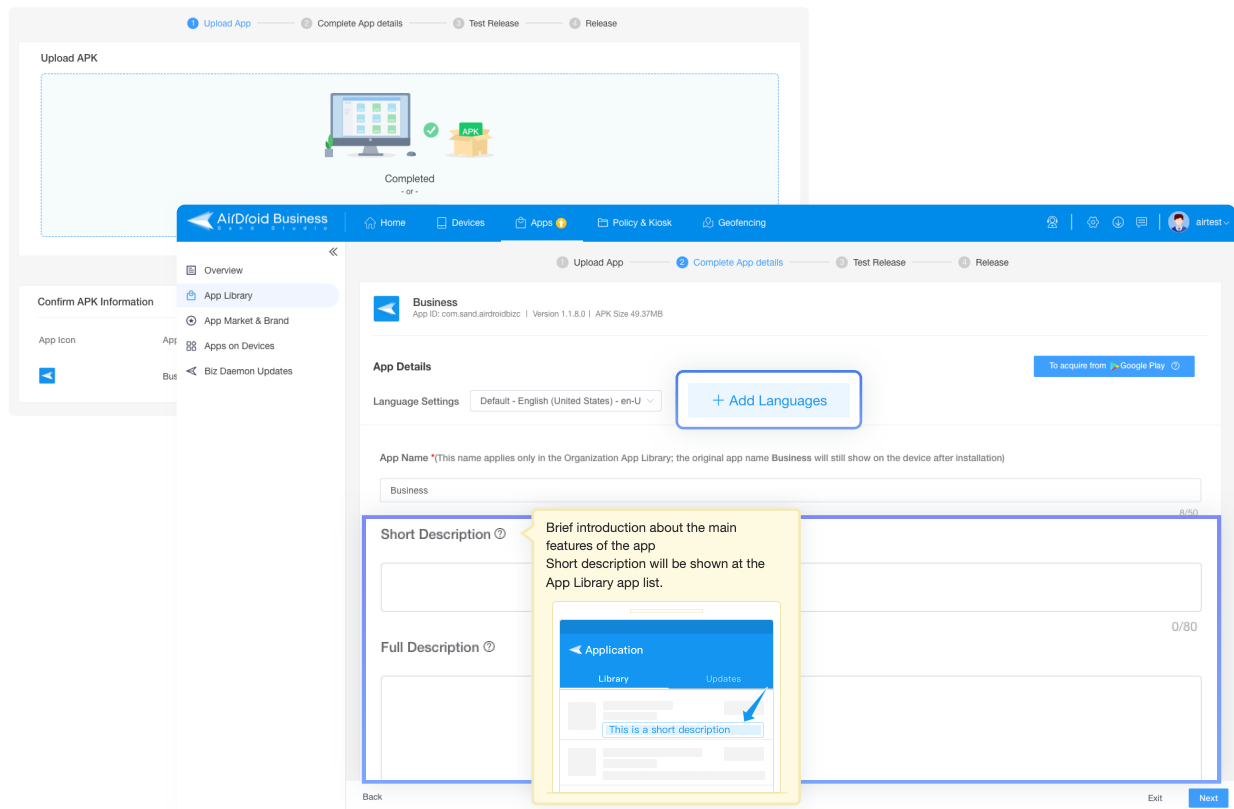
1 Upload App
2 Complete App details
3 Test Release
4 Release

Upload APK

APK

Completed
- or -

Confirm APK Information

App Icon

App

Bus

AirDroid Business
Sand Studio

Home
Devices
Apps
Policy & Kiosk
Geofencing
airtest

Overview
App Library
App Market & Brand
Apps on Devices
Biz Daemon Updates

1 Upload App
2 Complete App details
3 Test Release
4 Release

Business
App ID: com.sand.airdroidbizc | Version 1.1.8.0 | APK Size 49.37MB

App Details

To acquire from Google Play

Language Settings
Default - English (United States) - en-U

+ Add Languages

App Name *(This name applies only in the Organization App Library; the original app name Business will still show on the device after installation)

Business

8/50

Short Description

Brief introduction about the main features of the app
Short description will be shown at the App Library app list.

Application
Library
Updates
This is a short description

0/80

Full Description

Back

Exit
Next